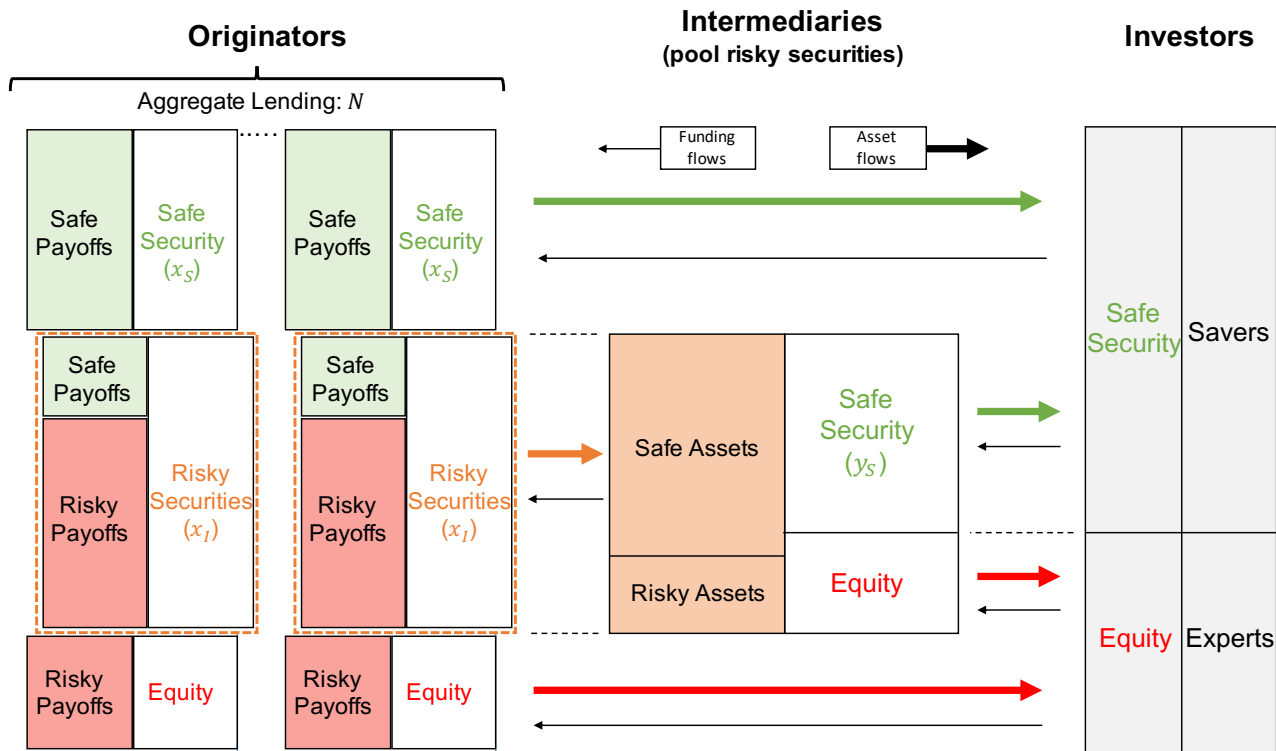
Originators

Aggregate Lending: $N$

Intermediaries
(pool risky securities)

Investors

Funding flows

Asset flows

Safe Payoffs

Safe Security ($x_S$)

Safe Payoffs

Safe Security ($x_S$)

Safe Payoffs

Risky Payoffs

Risky Securities ($x_I$)

Safe Payoffs

Risky Payoffs

Risky Securities ($x_I$)

Safe Assets

Risky Assets

Safe Security ($y_S$)

Equity

Risky Payoffs

Equity

Risky Payoffs

Equity

Safe Security

Savers

Equity

Experts